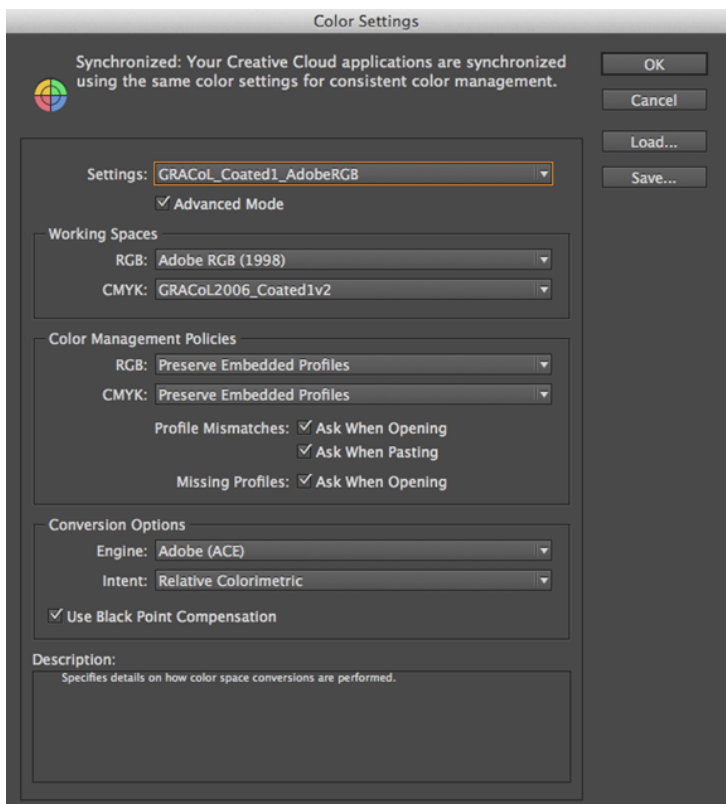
Color Settings

Synchronized: Your Creative Cloud applications are synchronized using the same color settings for consistent color management.

OK
Cancel
Load...
Save...

Settings: GRACoL_Coated1_AdobeRGB
✓ Advanced Mode

Working Spaces
RGB: Adobe RGB (1998)
CMYK: GRACoL2006_Coated1v2

Color Management Policies
RGB: Preserve Embedded Profiles
CMYK: Preserve Embedded Profiles
Profile Mismatches: ✓ Ask When Opening
✓ Ask When Pasting
Missing Profiles: ✓ Ask When Opening

Conversion Options
Engine: Adobe (ACE)
Intent: Relative Colorimetric
✓ Use Black Point Compensation

Description:
Specifies details on how color space conversions are performed.